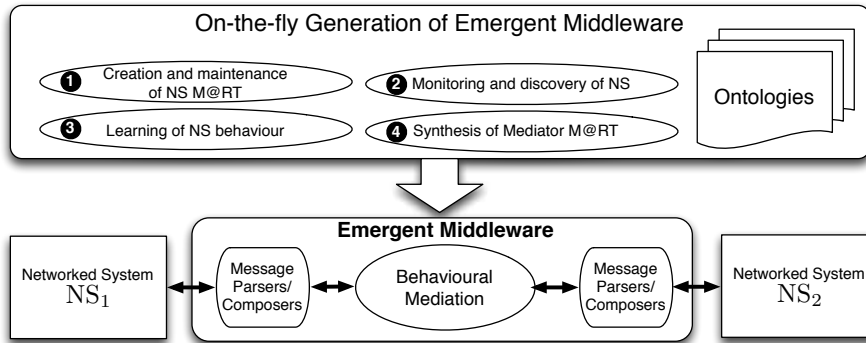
On-the-fly Generation of Emergent Middleware

1 Creation and maintenance of NS M@RT

2 Monitoring and discovery of NS

3 Learning of NS behaviour

4 Synthesis of Mediator M@RT

Ontologies

Emergent Middleware

Networked System $\mathrm{NS}_1$

Message Parsers/ Composers

Behavioural Mediation

Message Parsers/ Composers

Networked System $\mathrm{NS}_2$